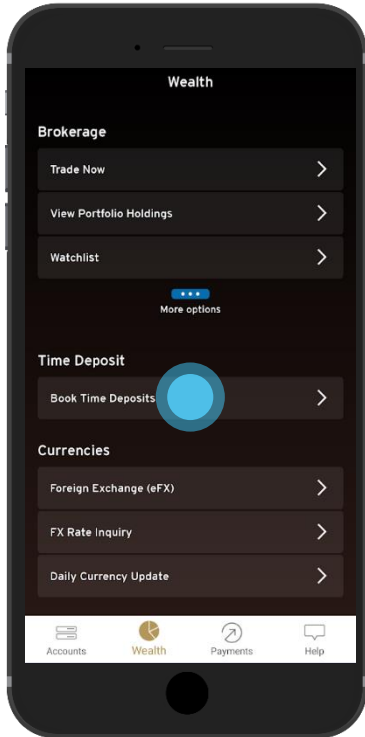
Wealth

Brokerage

Trade Now

View Portfolio Holdings

Watchlist

More options

Time Deposit

Book Time Deposits

Currencies

Foreign Exchange (eFX)

FX Rate Inquiry

Daily Currency Update

Accounts Wealth Payments Help